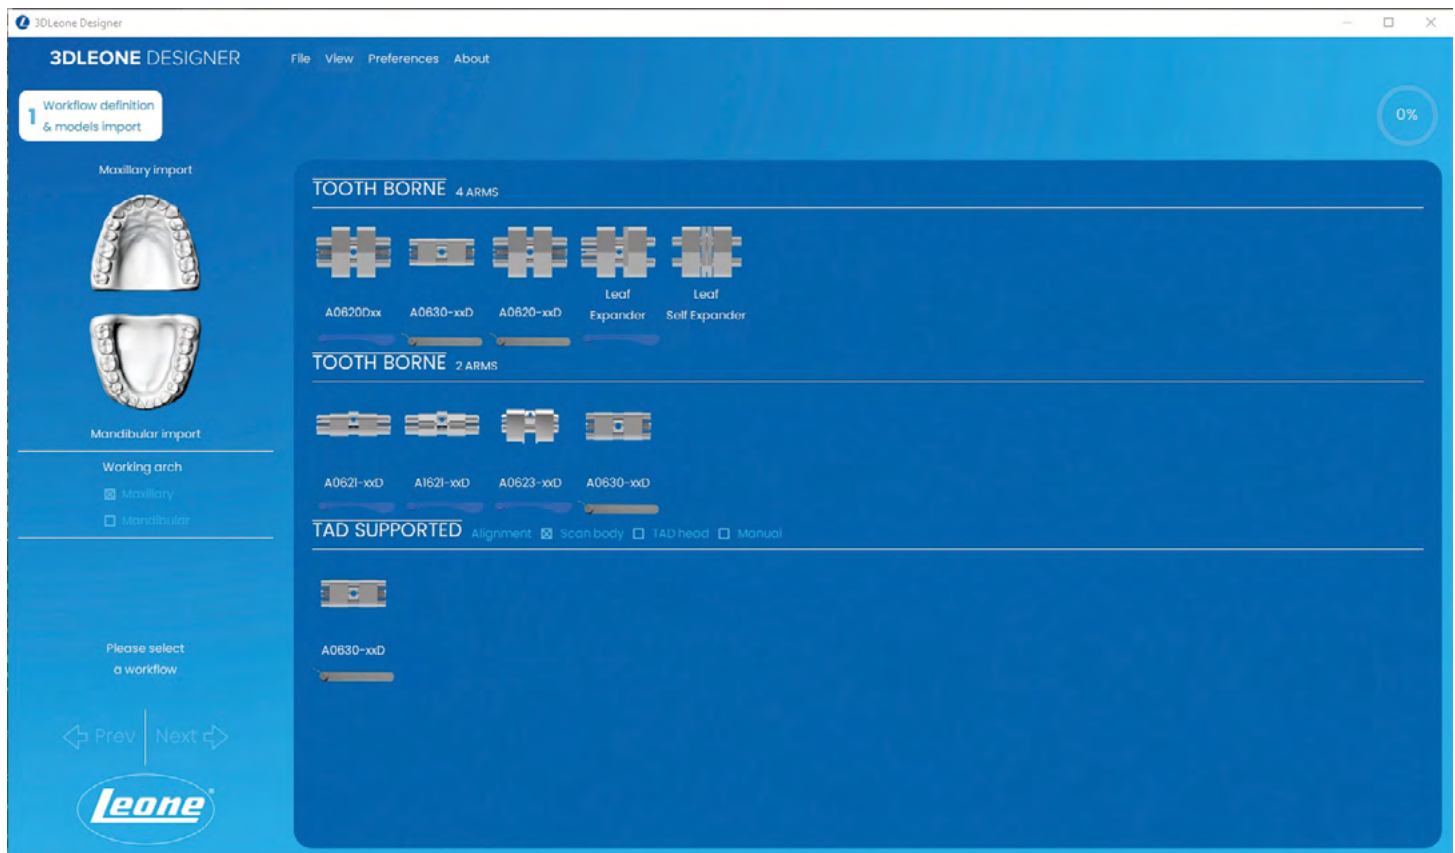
3DLeone Designer

3DLEONE DESIGNER File View Preferences About

1 Workflow definition & models import

0%

Maxillary import

Mandibular import

Working arch

☒ Maxillary

☐ Mandibular

Please select a workflow

Prev Next

Leone

TOOTH BORNE 4 ARMS

A0620Dxx A0630-xxD A0620-xxD Leaf Expander Leaf Self Expander

TOOTH BORNE 2 ARMS

A0621-xxD A1621-xxD A0623-xxD A0630-xxD

TAD SUPPORTED Alignment ☒ Scan body ☐ TAD head ☐ Manual

A0630-xxD